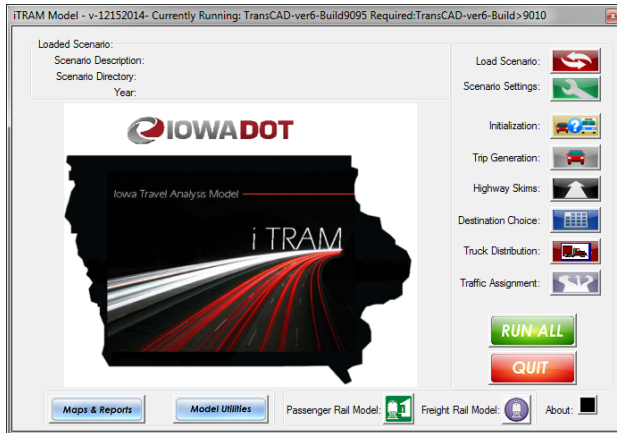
iTRAM Model - v-12152014- Currently Running: TransCAD-ver6-Build9095 Required:TransCAD-ver6-Build>9010

Loaded Scenario:
Scenario Description:
Scenario Directory:
Year:

IOWADOT

Iowa Travel Analysis Model

i TRAM

Load Scenario:
Scenario Settings:
Initialization:
Trip Generation:
Highway Skims:
Destination Choice:
Truck Distribution:
Traffic Assignment:

RUN ALL
QUIT

Maps & Reports
Model Utilities
Passenger Rail Model:
Freight Rail Model:
About: